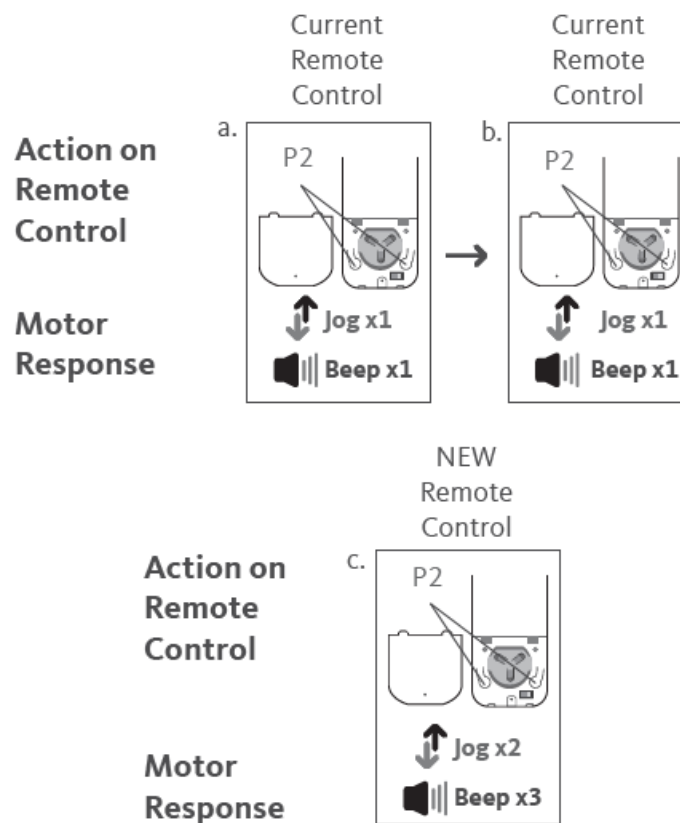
Current Remote Control

Current Remote Control

Action on Remote Control

Motor Response

a.

P2

Jog x1

Beep x1

b.

P2

Jog x1

Beep x1

NEW Remote Control

Action on Remote Control

Motor Response

c.

P2

Jog x2

Beep x3